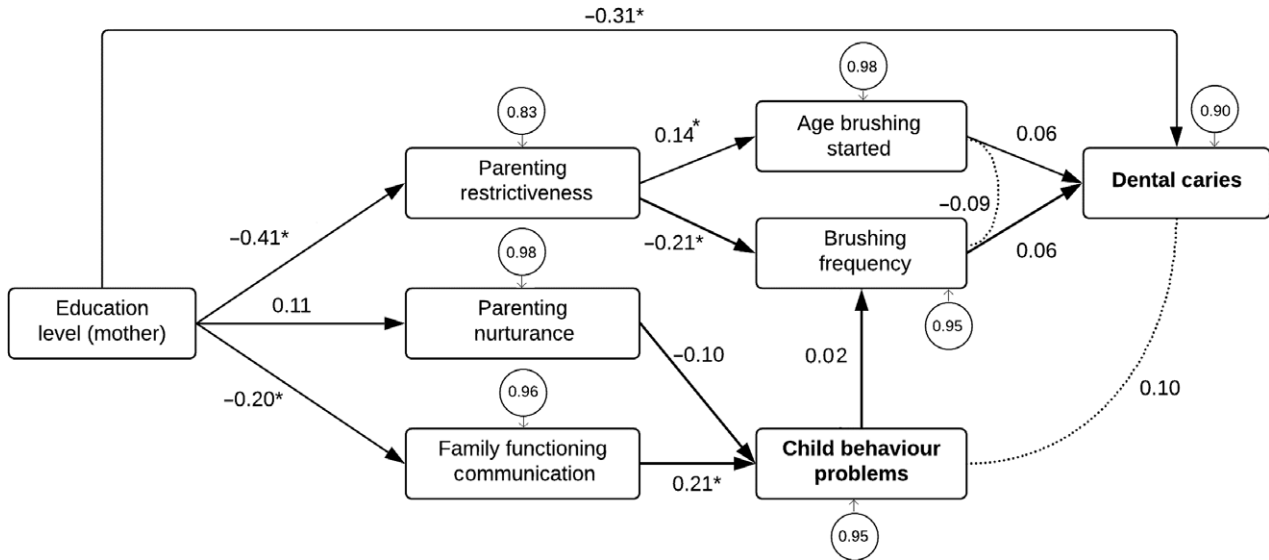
−0.31*

0.98

0.83

0.90

Age brushing started

0.14*

0.06

Parenting restrictiveness

Dental caries

−0.09

−0.41*

−0.21*

Brushing frequency

0.98

0.06

Education level (mother)

0.11

Parenting nurturance

0.95

−0.10

0.02

0.96

0.10

−0.20*

Family functioning communication

Child behaviour problems

0.21*

0.95